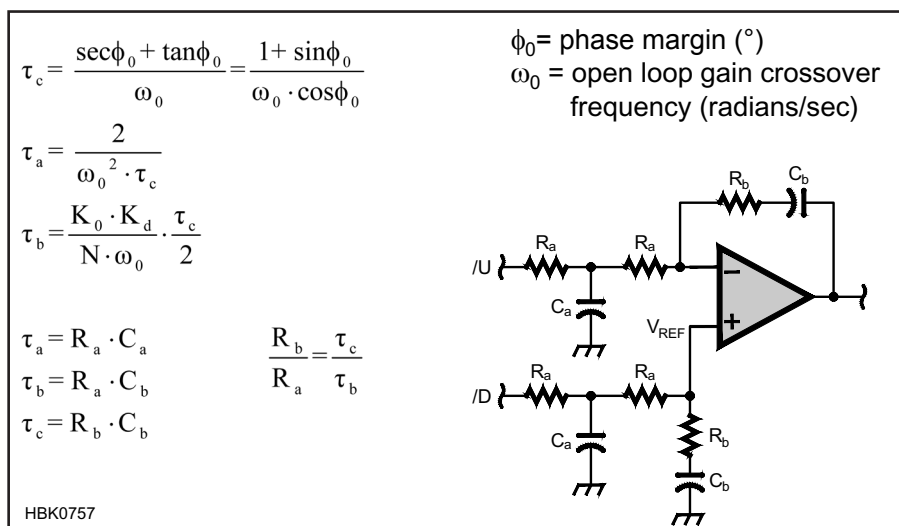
$\tau_c = \frac{\sec\phi_0 + \tan\phi_0}{\omega_0} = \frac{1 + \sin\phi_0}{\omega_0 \cdot \cos\phi_0}$

$\tau_a = \frac{2}{\omega_0{}^2 \cdot \tau_c}$

$\tau_b = \frac{K_0 \cdot K_d}{N \cdot \omega_0} \cdot \frac{\tau_c}{2}$

$\tau_a = R_a \cdot C_a$

$\tau_b = R_a \cdot C_b$

$\tau_c = R_b \cdot C_b$

$\frac{R_b}{R_a} = \frac{\tau_c}{\tau_b}$

$\phi_0$= phase margin (°)
$\omega_0$ = open loop gain crossover frequency (radians/sec)

$R_b$ $C_b$
/U $R_a$ $R_a$
$C_a$
$V_{REF}$
–
+
/D $R_a$ $R_a$
$C_a$
$R_b$
$C_b$

HBK0757